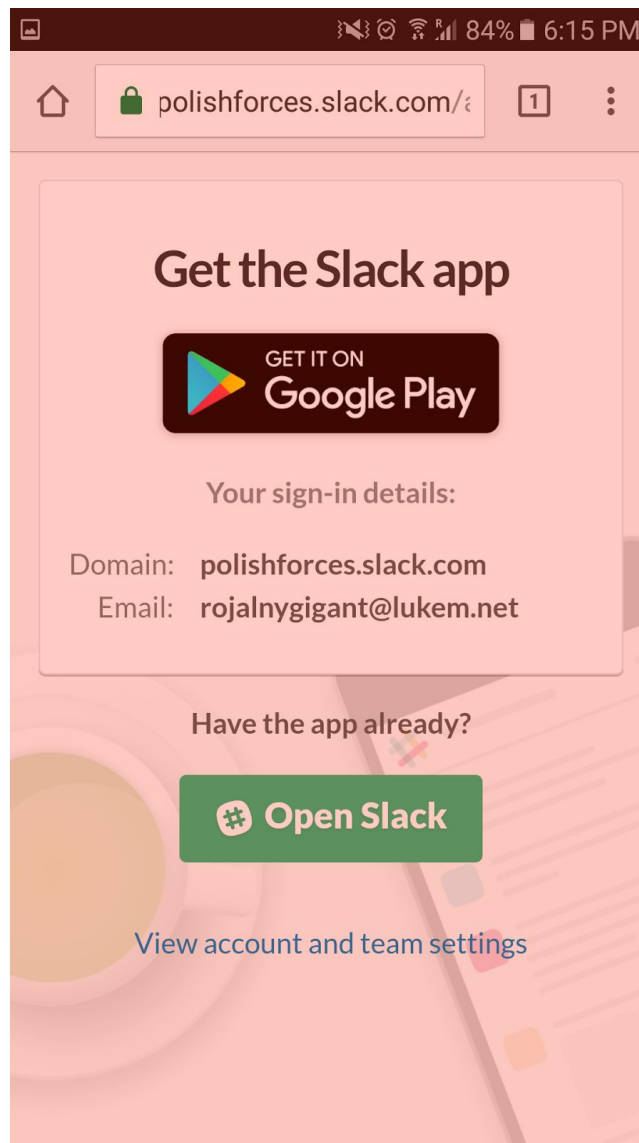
84% 6:15 PM

polishforces.slack.com/a

1

Get the Slack app

GET IT ON
Google Play

Your sign-in details:

Domain: polishforces.slack.com
Email: rojalnygigant@lukem.net

Have the app already?

Open Slack

View account and team settings